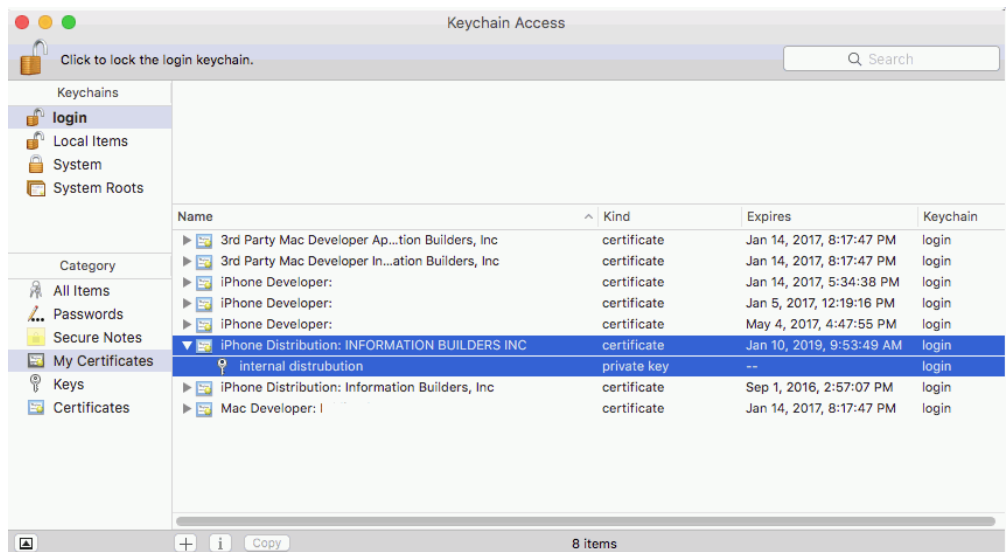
Keychain Access

Click to lock the login keychain.

Search

Keychains
login
Local Items
System
System Roots

Category
All Items
Passwords
Secure Notes
My Certificates
Keys
Certificates

| Name | Kind | Expires | Keychain |
|---|---|---|---|
| 3rd Party Mac Developer Ap...tion Builders, Inc | certificate | Jan 14, 2017, 8:17:47 PM | login |
| 3rd Party Mac Developer In...ation Builders, Inc | certificate | Jan 14, 2017, 8:17:47 PM | login |
| iPhone Developer: | certificate | Jan 14, 2017, 5:34:38 PM | login |
| iPhone Developer: | certificate | Jan 5, 2017, 12:19:16 PM | login |
| iPhone Developer: | certificate | May 4, 2017, 4:47:55 PM | login |
| iPhone Distribution: INFORMATION BUILDERS INC | certificate | Jan 10, 2019, 9:53:49 AM | login |
| internal distrubution | private key | -- | login |
| iPhone Distribution: Information Builders, Inc | certificate | Sep 1, 2016, 2:57:07 PM | login |
| Mac Developer: I | certificate | Jan 14, 2017, 8:17:47 PM | login |

+ i Copy 8 items